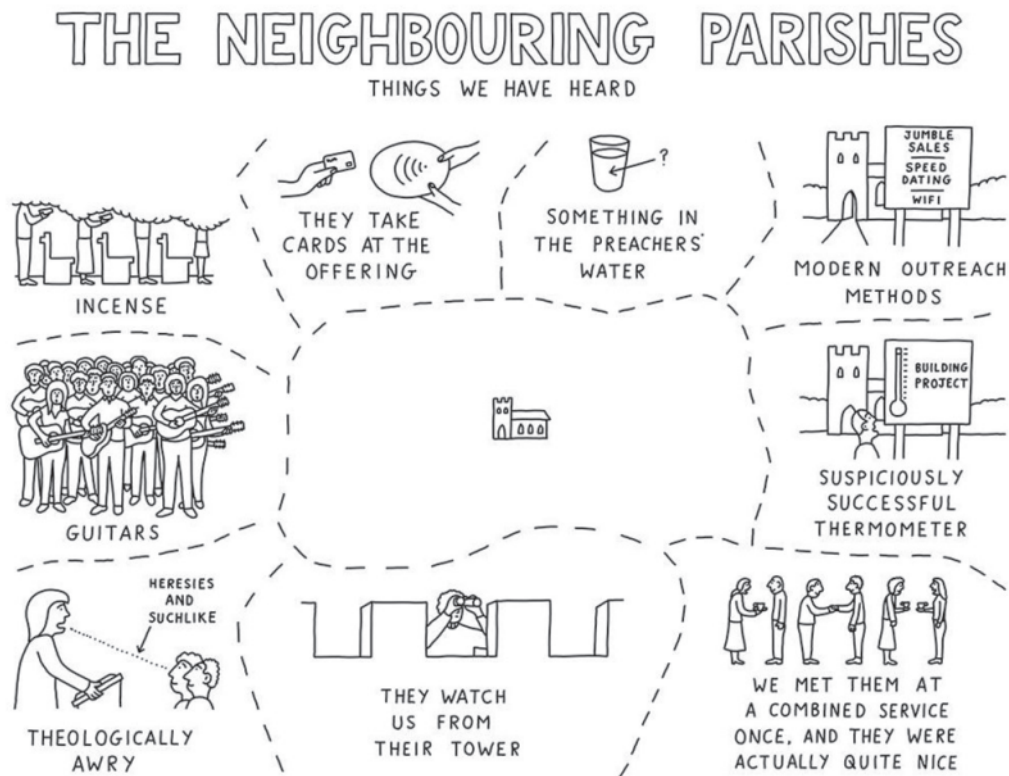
THE NEIGHBOURING PARISHES

THINGS WE HAVE HEARD

INCENSE

THEY TAKE CARDS AT THE OFFERING

?

SOMETHING IN THE PREACHERS' WATER

JUMBLE SALES

SPEED DATING

WIFI

MODERN OUTREACH METHODS

GUITARS

BUILDING PROJECT

SUSPICIOUSLY SUCCESSFUL THERMOMETER

HERESIES AND SUCHLIKE

THEOLOGICALLY AWRY

THEY WATCH US FROM THEIR TOWER

WE MET THEM AT A COMBINED SERVICE ONCE, AND THEY WERE ACTUALLY QUITE NICE